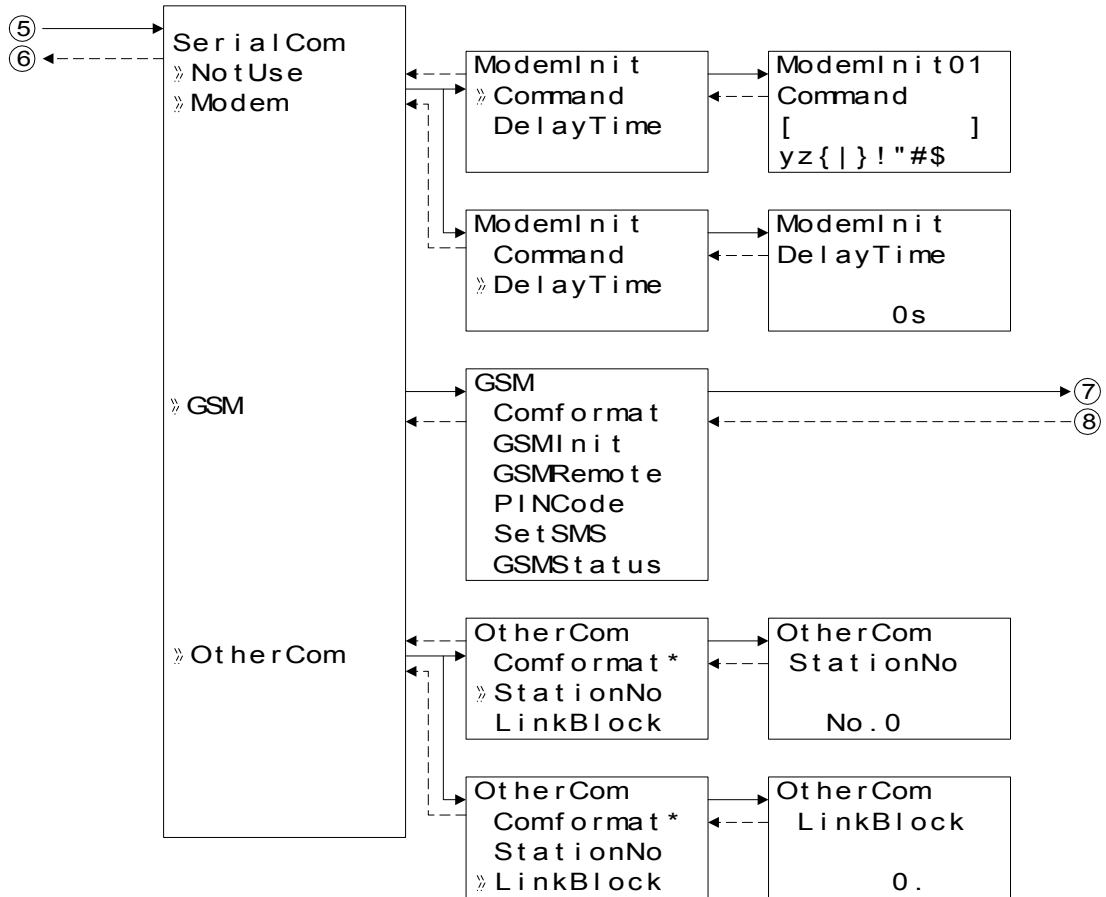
⑤
⑥

SerialCom
» NotUse
» Modem

ModemInit
» Command
DelayTime

ModemInit01
Command
[ ]
yz{|}!"#$

ModemInit
Command
» DelayTime

ModemInit
DelayTime
0s

» GSM

GSM
Comformat
GSMInit
GSMRemote
PINCode
SetSMS
GSMStatus

⑦
⑧

» OtherCom

OtherCom
Comformat*
» StationNo
LinkBlock

OtherCom
StationNo
No.0

OtherCom
Comformat*
StationNo
» LinkBlock

OtherCom
LinkBlock
0.